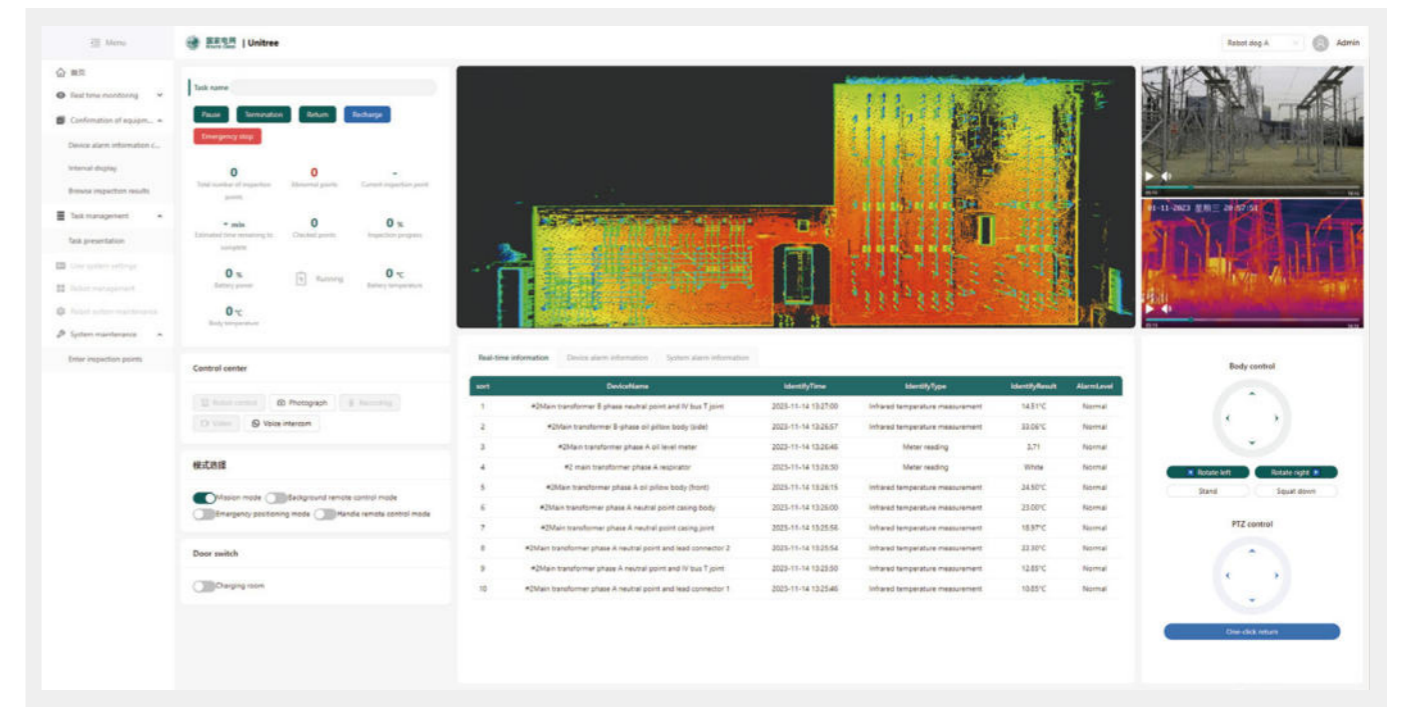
Menu

国家电网 | Unitree

Robot dog A

Admin

首页

Real time monitoring

Confirmation of equipm...

Device alarm information c...

Internal display

Browse inspection results

Task management

Task presentation

User system settings

Robot management

Robot system maintenance

System maintenance

Enter inspection points

Task name

Pause

Termination

Return

Recharge

Emergency stop

0
Total number of inspection points

0
Abnormal points

-
Current inspection point

- min
Estimated time remaining to complete

0
Checked points

0 %
Inspection progress

0 %
Battery power

Running

0 ℃
Battery temperature

0 ℃
Body temperature

Control center

Robot control

Photograph

Recording

Video

Voice intercom

模式选择

Mission mode

Background remote control mode

Emergency positioning mode

Handle remote control mode

Door switch

Charging room

11-11-2023 星期三 20:07:58

Real-time information

Device alarm information

System alarm information

| sort | DeviceName | IdentifyTime | IdentifyType | IdentifyResult | AlarmLevel |
|---|---|---|---|---|---|
| 1 | #2Main transformer B phase neutral point and IV bus T joint | 2023-11-14 13:27:00 | Infrared temperature measurement | 14.51℃ | Normal |
| 2 | #2Main transformer B-phase oil pillow body (side) | 2023-11-14 13:26:57 | Infrared temperature measurement | 33.06℃ | Normal |
| 3 | #2Main transformer phase A oil level meter | 2023-11-14 13:26:46 | Meter reading | 3.71 | Normal |
| 4 | #2 main transformer phase A respirator | 2023-11-14 13:26:30 | Meter reading | White | Normal |
| 5 | #2Main transformer phase A oil pillow body (front) | 2023-11-14 13:26:15 | Infrared temperature measurement | 24.50℃ | Normal |
| 6 | #2Main transformer phase A neutral point casing body | 2023-11-14 13:26:00 | Infrared temperature measurement | 23.00℃ | Normal |
| 7 | #2Main transformer phase A neutral point casing joint | 2023-11-14 13:25:56 | Infrared temperature measurement | 18.97℃ | Normal |
| 8 | #2Main transformer phase A neutral point and lead connector 2 | 2023-11-14 13:25:54 | Infrared temperature measurement | 22.30℃ | Normal |
| 9 | #2Main transformer phase A neutral point and IV bus T joint | 2023-11-14 13:23:50 | Infrared temperature measurement | 12.85℃ | Normal |
| 10 | #2Main transformer phase A neutral point and lead connector 1 | 2023-11-14 13:25:46 | Infrared temperature measurement | 10.85℃ | Normal |

Body control

Rotate left

Rotate right

Stand

Squat down

PTZ control

One-click return